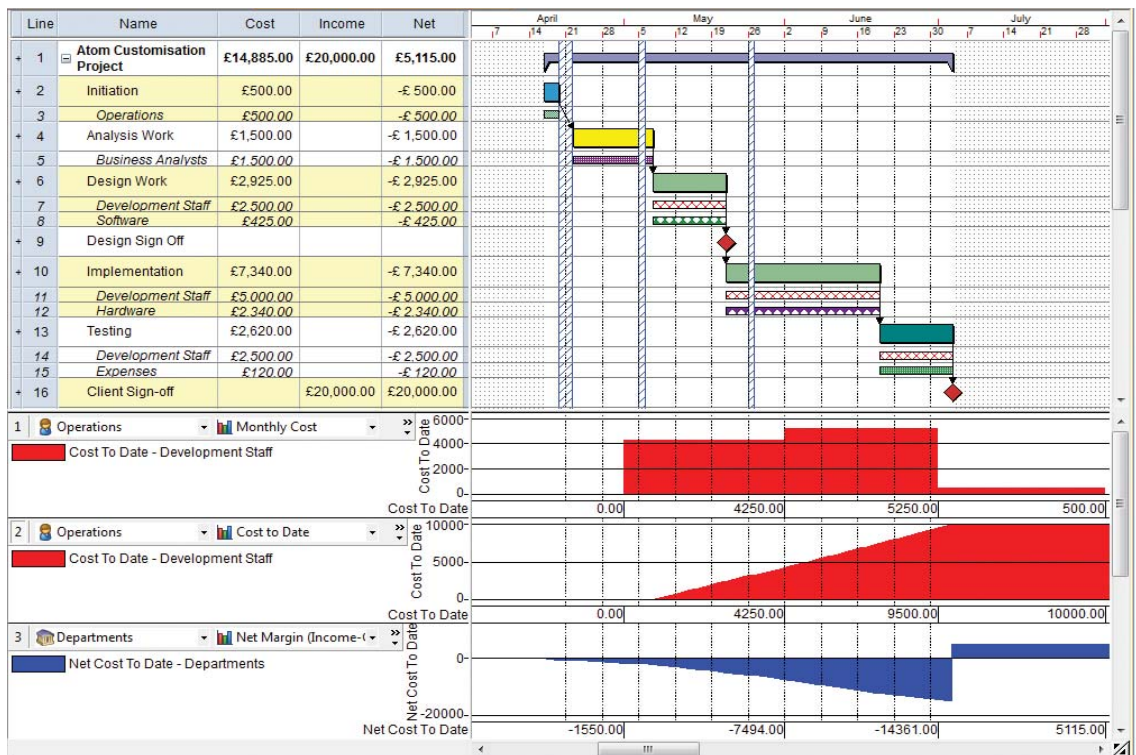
| Line | Name | Cost | Income | Net |
|---|---|---|---|---|
| 1 | Atom Customisation Project | £14,885.00 | £20,000.00 | £5,115.00 |
| 2 | Initiation | £500.00 | | -£ 500.00 |
| 3 | Operations | £500.00 | | -£ 500.00 |
| 4 | Analysis Work | £1,500.00 | | -£ 1,500.00 |
| 5 | Business Analysts | £1,500.00 | | -£ 1,500.00 |
| 6 | Design Work | £2,925.00 | | -£ 2,925.00 |
| 7 | Development Staff | £2,500.00 | | -£ 2,500.00 |
| 8 | Software | £425.00 | | -£ 425.00 |
| 9 | Design Sign Off | | | |
| 10 | Implementation | £7,340.00 | | -£ 7,340.00 |
| 11 | Development Staff | £5,000.00 | | -£ 5,000.00 |
| 12 | Hardware | £2,340.00 | | -£ 2,340.00 |
| 13 | Testing | £2,620.00 | | -£ 2,620.00 |
| 14 | Development Staff | £2,500.00 | | -£ 2,500.00 |
| 15 | Expenses | £120.00 | | -£ 120.00 |
| 16 | Client Sign-off | | £20,000.00 | £20,000.00 |

April 7 14 21 28 May 5 12 19 26 June 2 9 16 23 30 July 7 14 21 28

1 Operations Monthly Cost
Cost To Date - Development Staff
Cost To Date 6000 4000 2000 0
Cost To Date 0.00 4250.00 5250.00 500.00

2 Operations Cost to Date
Cost To Date - Development Staff
Cost To Date 10000 5000 0
Cost To Date 0.00 4250.00 9500.00 10000.00

3 Departments Net Margin (Income-(
Net Cost To Date - Departments
Net Cost To Date 0 -20000
Net Cost To Date -1550.00 -7494.00 -14361.00 5115.00